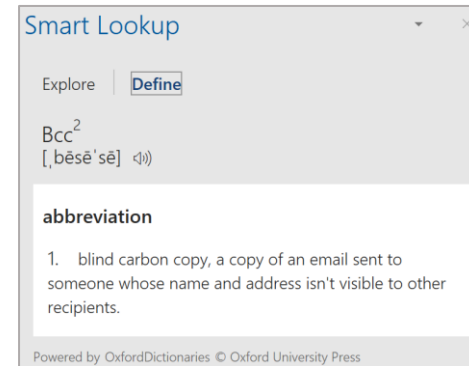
Smart Lookup

Explore | Define

Bcc$^2$
[ˌbēsēˈsē]

abbreviation

1. blind carbon copy, a copy of an email sent to someone whose name and address isn't visible to other recipients.

Powered by OxfordDictionaries © Oxford University Press